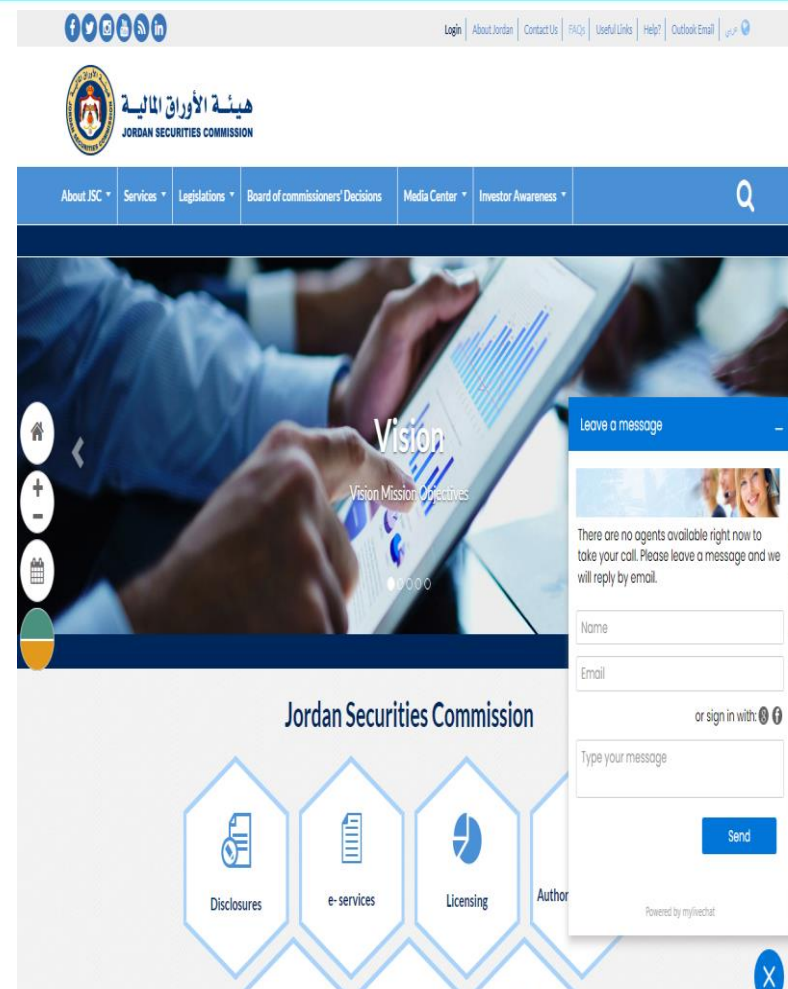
Login | About Jordan | Contact Us | FAQs | Useful Links | Help? | Outlook Email | عربي

هيئة الأوراق المالية
JORDAN SECURITIES COMMISSION

About JSC | Services | Legislations | Board of commissioners' Decisions | Media Center | Investor Awareness

Vision
Vision Mission Objectives

Leave a message
There are no agents available right now to take your call. Please leave a message and we will reply by email.
Name
Email
or sign in with:
Type your message
Send
Powered by mylivechat

Jordan Securities Commission

Disclosures
e- services
Licensing
Author

X